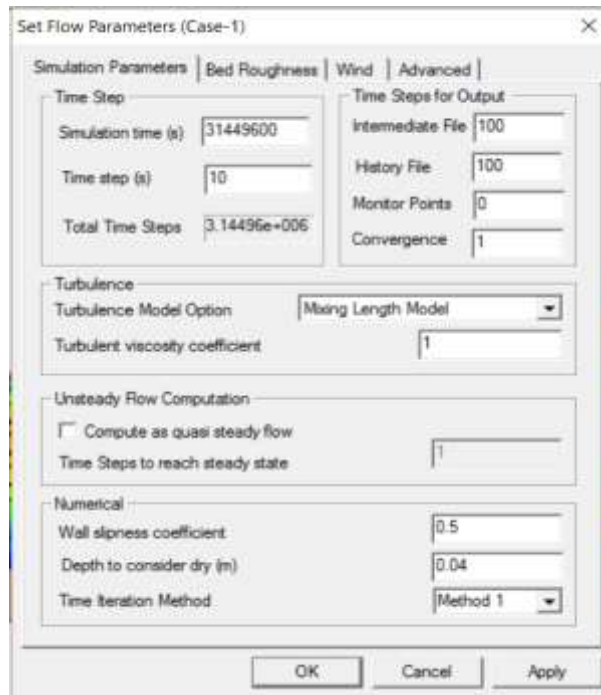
Set Flow Parameters (Case-1)

×

Simulation Parameters | Bed Roughness | Wind | Advanced |

Time Step

Simulation time (s) 31449600

Time step (s) 10

Total Time Steps 3.14496e+006

Time Steps for Output

Intermediate File 100

History File 100

Monitor Points 0

Convergence 1

Turbulence

Turbulence Model Option Mixing Length Model

Turbulent viscosity coefficient 1

Unsteady Flow Computation

Compute as quasi steady flow

Time Steps to reach steady state 1

Numerical

Wall slipness coefficient 0.5

Depth to consider dry (m) 0.04

Time Iteration Method Method 1

OK Cancel Apply